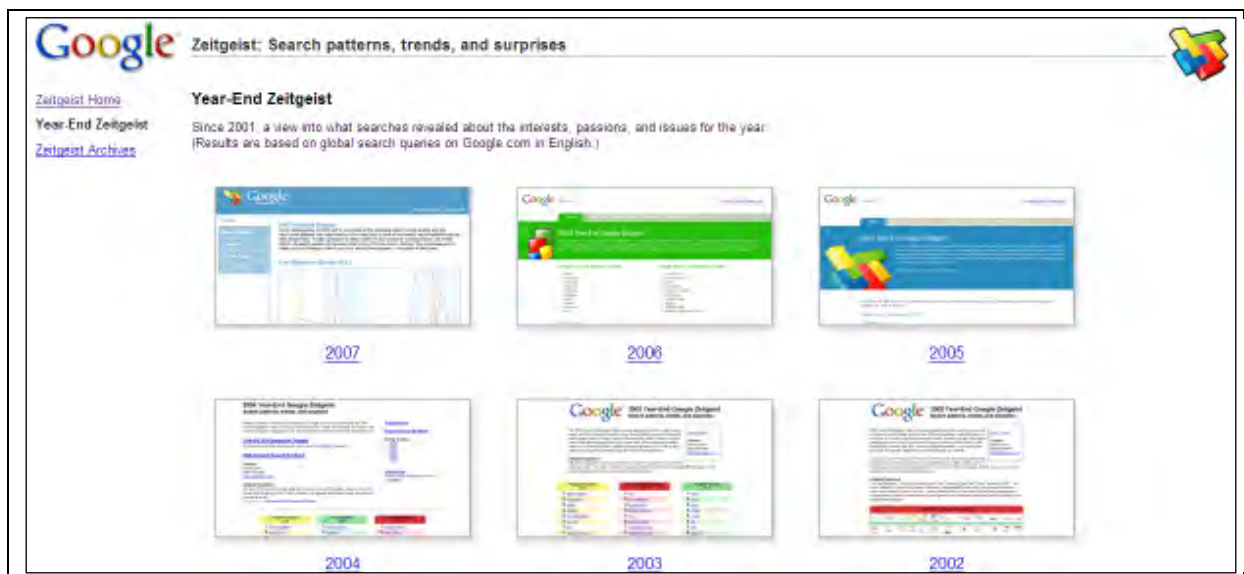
Google

Zeitgeist: Search patterns, trends, and surprises

Zeitgeist Home
Year-End Zeitgeist
Zeitgeist Archives

Year-End Zeitgeist

Since 2001, a view into what searches revealed about the interests, passions, and issues for the year. (Results are based on global search queries on Google.com in English.)

2007

2006

2005

2004

2003

2002